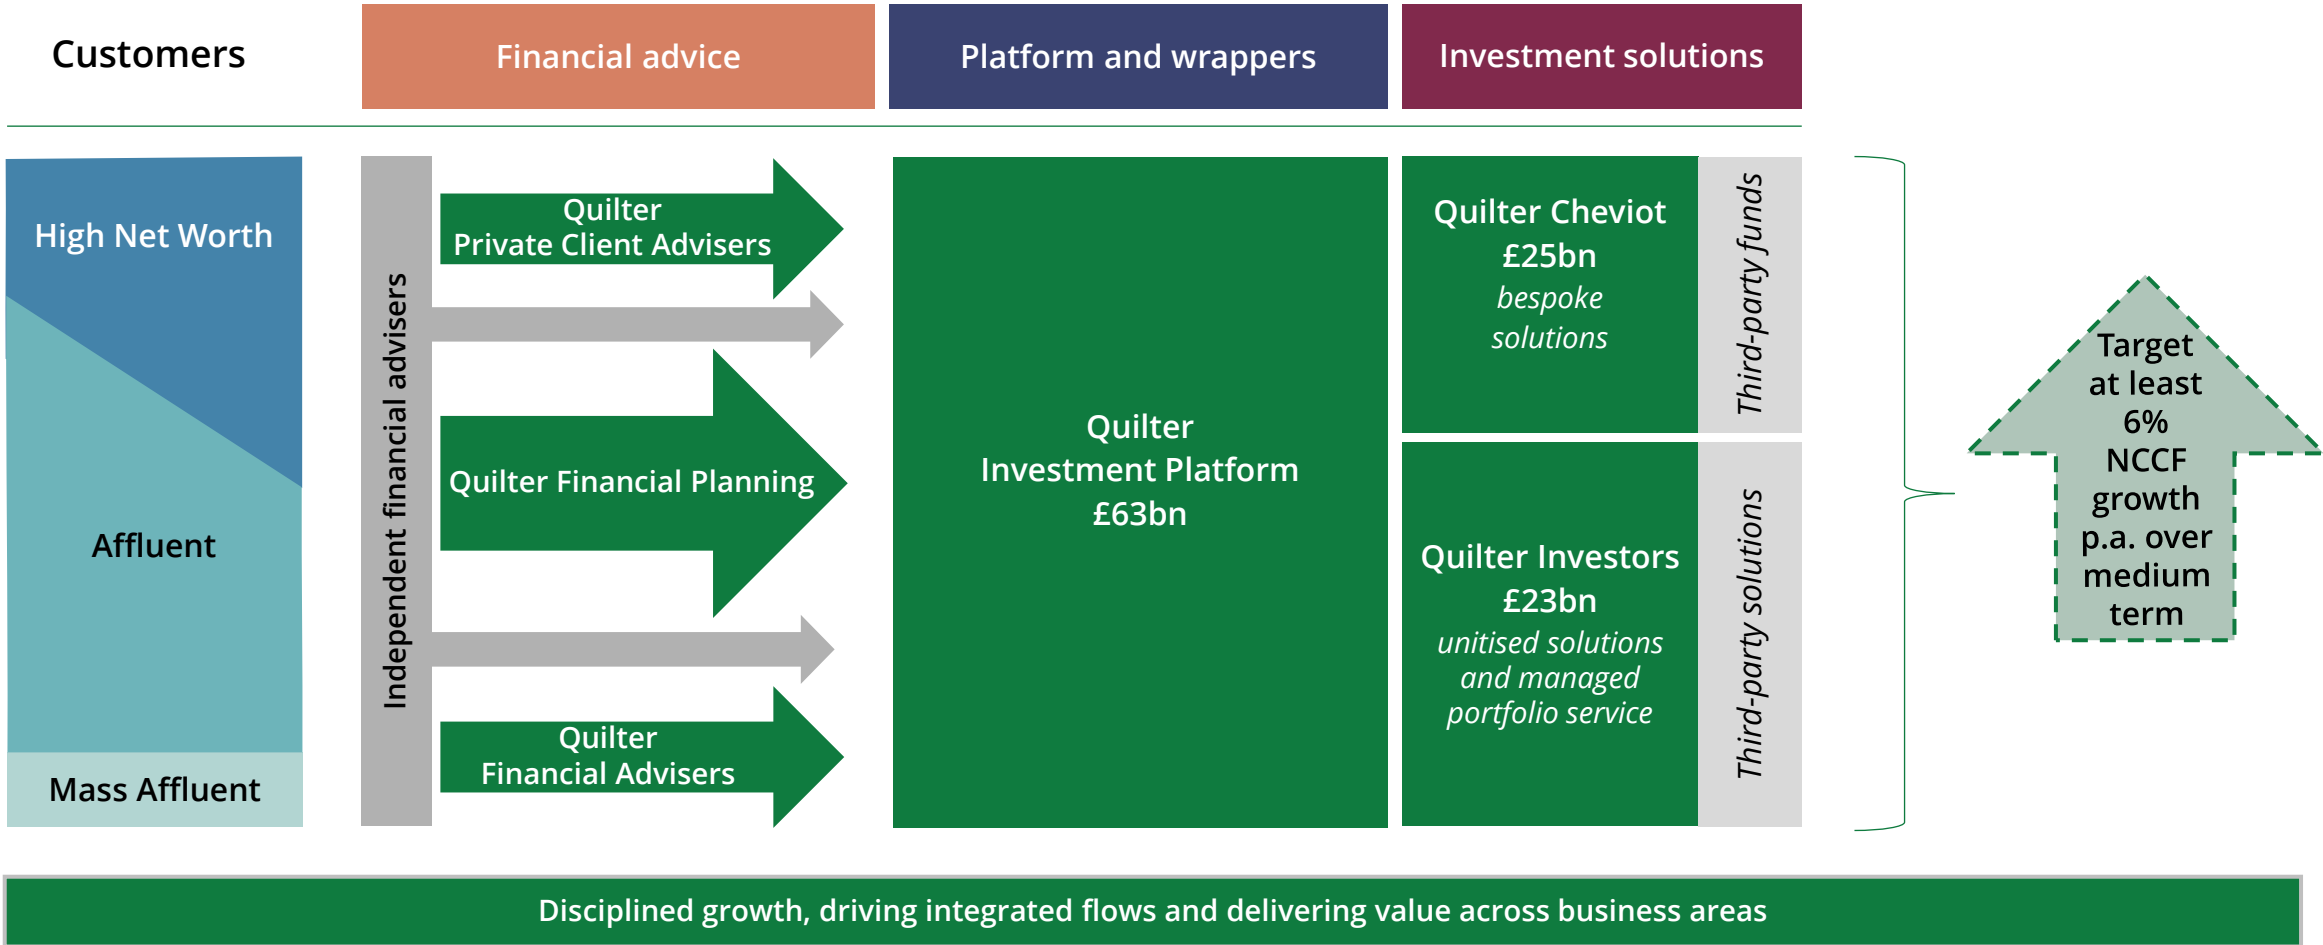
Customers

Financial advice

Platform and wrappers

Investment solutions

High Net Worth

Affluent

Mass Affluent

Independent financial advisers

Quilter Private Client Advisers

Quilter Financial Planning

Quilter Financial Advisers

Quilter Investment Platform £63bn

Quilter Cheviot £25bn *bespoke solutions*

Third-party funds

Quilter Investors £23bn *unitised solutions and managed portfolio service*

Third-party solutions

Target at least 6% NCCF growth p.a. over medium term

Disciplined growth, driving integrated flows and delivering value across business areas